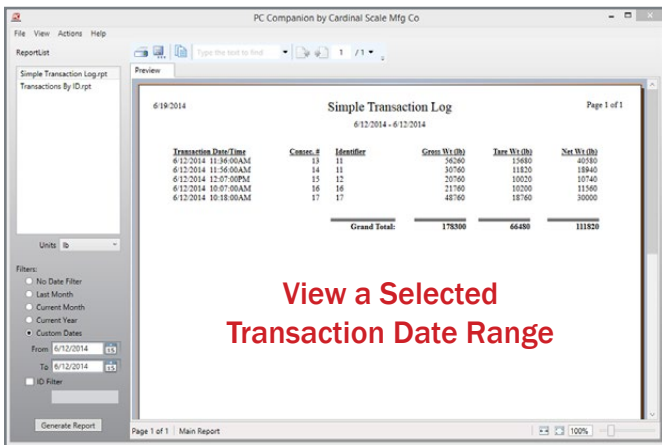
PC Companion by Cardinal Scale Mfg Co

File View Actions Help

ReportList

Simple Transaction Log.rpt
Transactions By ID.rpt

Units lb

Filters:
No Date Filter
Last Month
Current Month
Current Year
Custom Dates
From 6/12/2014
To 6/12/2014
ID Filter

Generate Report

Type the text to find 1 /1

Preview

6/19/2014

Simple Transaction Log

Page 1 of 1

6/12/2014 - 6/12/2014

| Transaction Date/Time | Consec. # | Identifier | Gross Wt (lb) | Tare Wt (lb) | Net Wt (lb) |
|---|---|---|---|---|---|
| 6/12/2014 11:36:00AM | 13 | 11 | 56260 | 15680 | 40580 |
| 6/12/2014 11:56:00AM | 14 | 11 | 30760 | 11820 | 18940 |
| 6/12/2014 12:07:00PM | 15 | 12 | 20760 | 10020 | 10740 |
| 6/12/2014 10:07:00AM | 16 | 16 | 21760 | 10200 | 11560 |
| 6/12/2014 10:18:00AM | 17 | 17 | 48760 | 18760 | 30000 |
| | | Grand Total: | 178300 | 66480 | 111820 |

View a Selected Transaction Date Range

Page 1 of 1 Main Report 100%